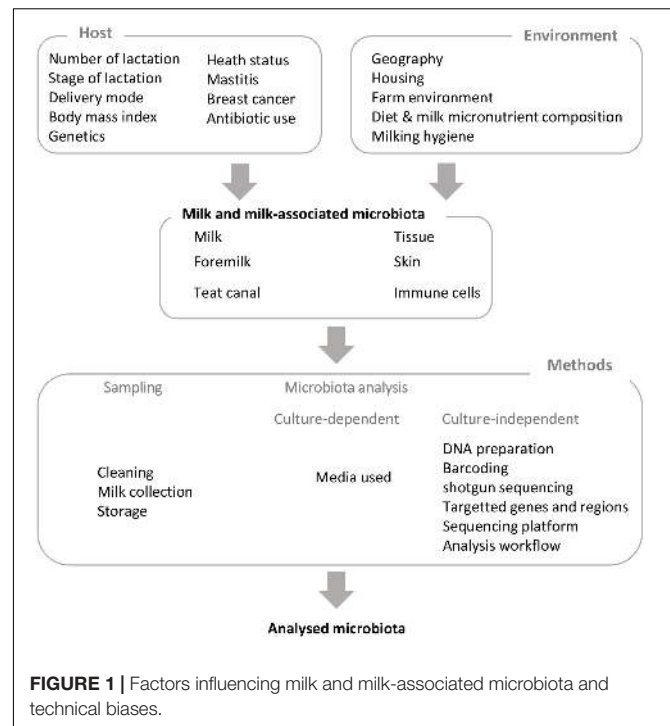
Host

Number of lactation
Stage of lactation
Delivery mode
Body mass index
Genetics

Heath status
Mastitis
Breast cancer
Antibiotic use

Environment

Geography
Housing
Farm environment
Diet & milk micronutrient composition
Milking hygiene

Milk and milk-associated microbiota

Milk
Foremilk
Teat canal

Tissue
Skin
Immune cells

Methods

Sampling

Cleaning
Milk collection
Storage

Microbiota analysis

Culture-dependent

Media used

Culture-independent

DNA preparation
Barcoding
shotgun sequencing
Targetted genes and regions
Sequencing platform
Analysis workflow

Analysed microbiota

FIGURE 1 | Factors influencing milk and milk-associated microbiota and technical biases.